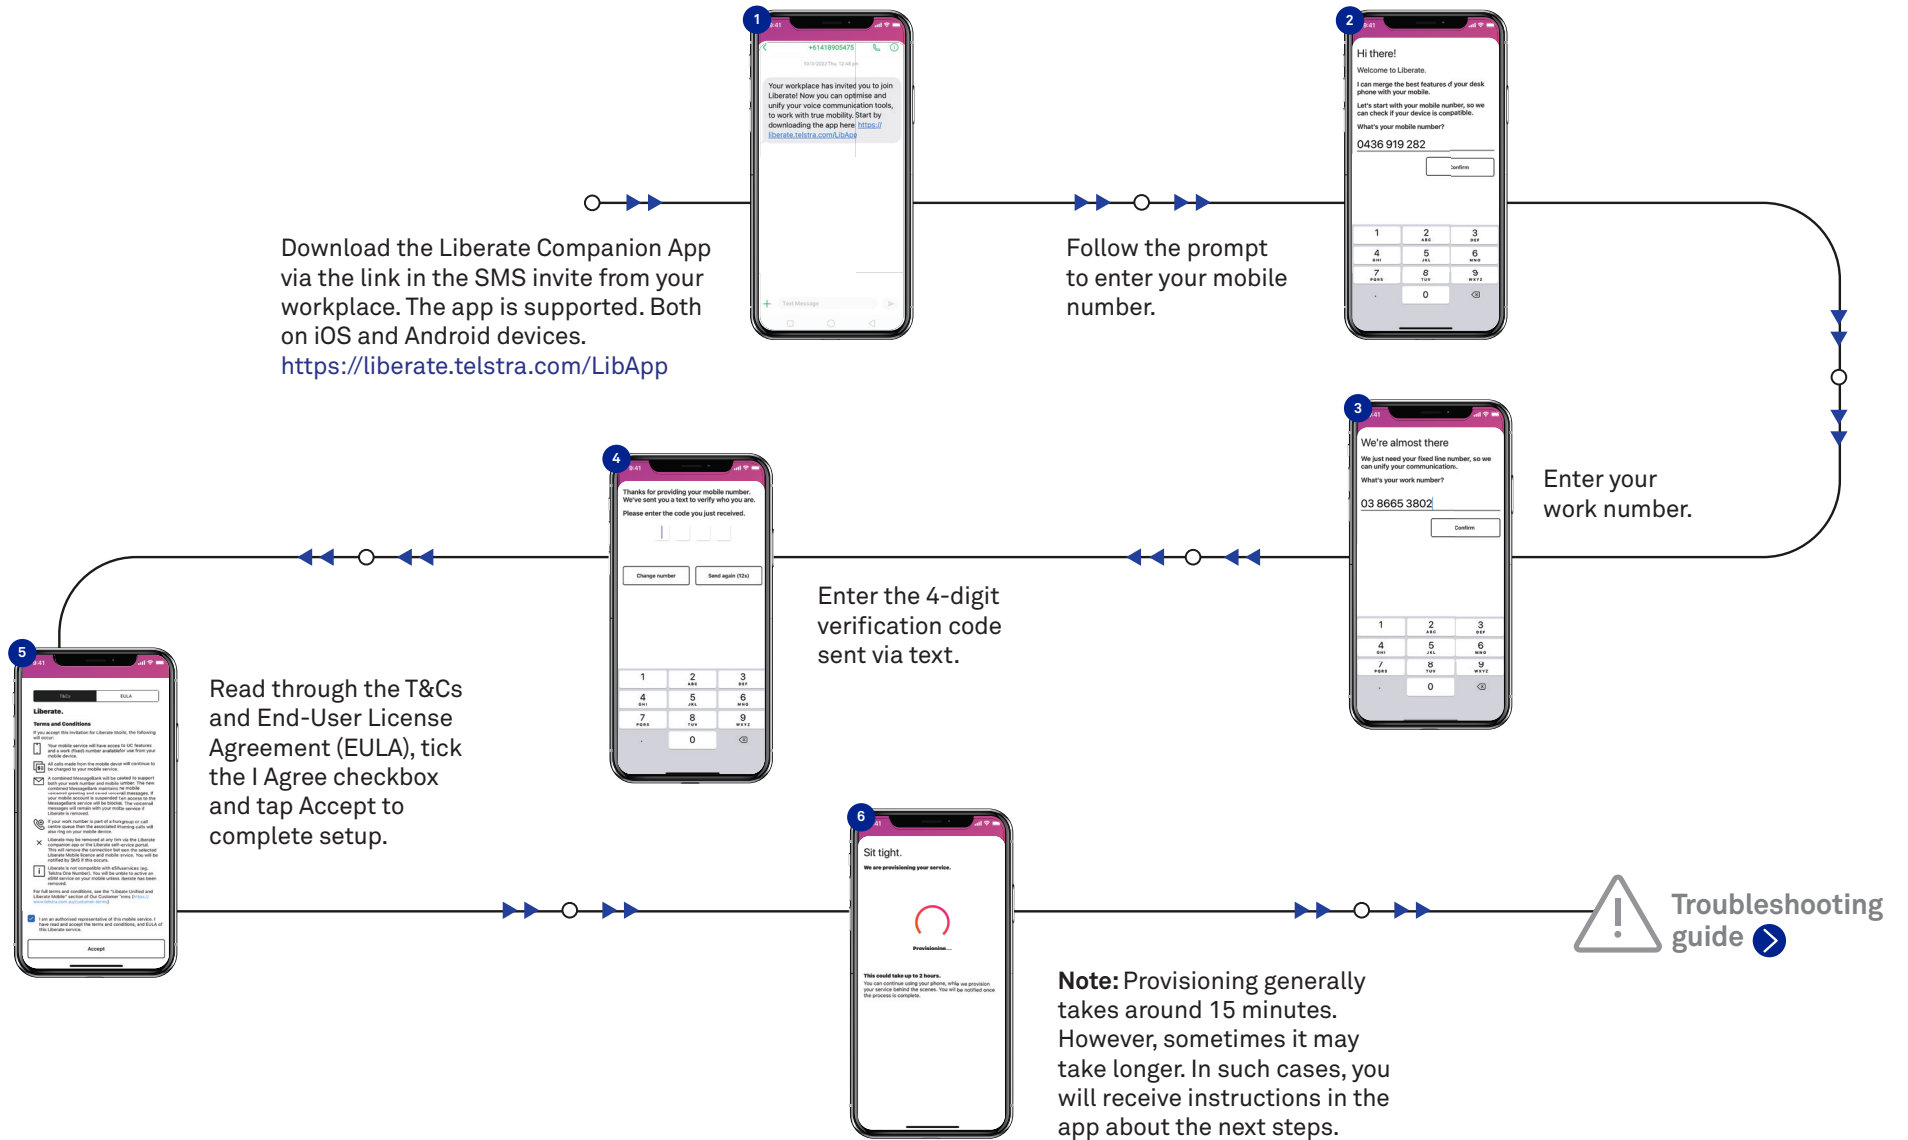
1

+61418905475

Your workplace has invited you to join Liberate! Now you can optimise and unify your voice communication tools, to work with true mobility. Start by downloading the app here: https://liberate.telstra.com/LibApp

Text Message

Download the Liberate Companion App via the link in the SMS invite from your workplace. The app is supported. Both on iOS and Android devices.
https://liberate.telstra.com/LibApp

2

Hi there!

Welcome to Liberate.

I can merge the best features of your desk phone with your mobile.

Let's start with your mobile number, so we can check if your device is compatible.

What's your mobile number?

0436 919 282

Confirm

Follow the prompt to enter your mobile number.

3

We're almost there

We just need your fixed line number, so we can unify your communication.

What's your work number?

03 8665 3802

Confirm

Enter your work number.

4

Thanks for providing your mobile number. We've sent you a text to verify who you are.

Please enter the code you just received.

Change number

Send again (12s)

Enter the 4-digit verification code sent via text.

5

T&Cs

EULA

Liberate.

Terms and Conditions

Accept

Read through the T&Cs and End-User License Agreement (EULA), tick the I Agree checkbox and tap Accept to complete setup.

6

Sit tight.

We are provisioning your service.

Provisioning...

This could take up to 2 hours.

You can continue using your phone, while we provision your service behind the scenes. You will be notified once the process is complete.

Note: Provisioning generally takes around 15 minutes. However, sometimes it may take longer. In such cases, you will receive instructions in the app about the next steps.

Troubleshooting guide